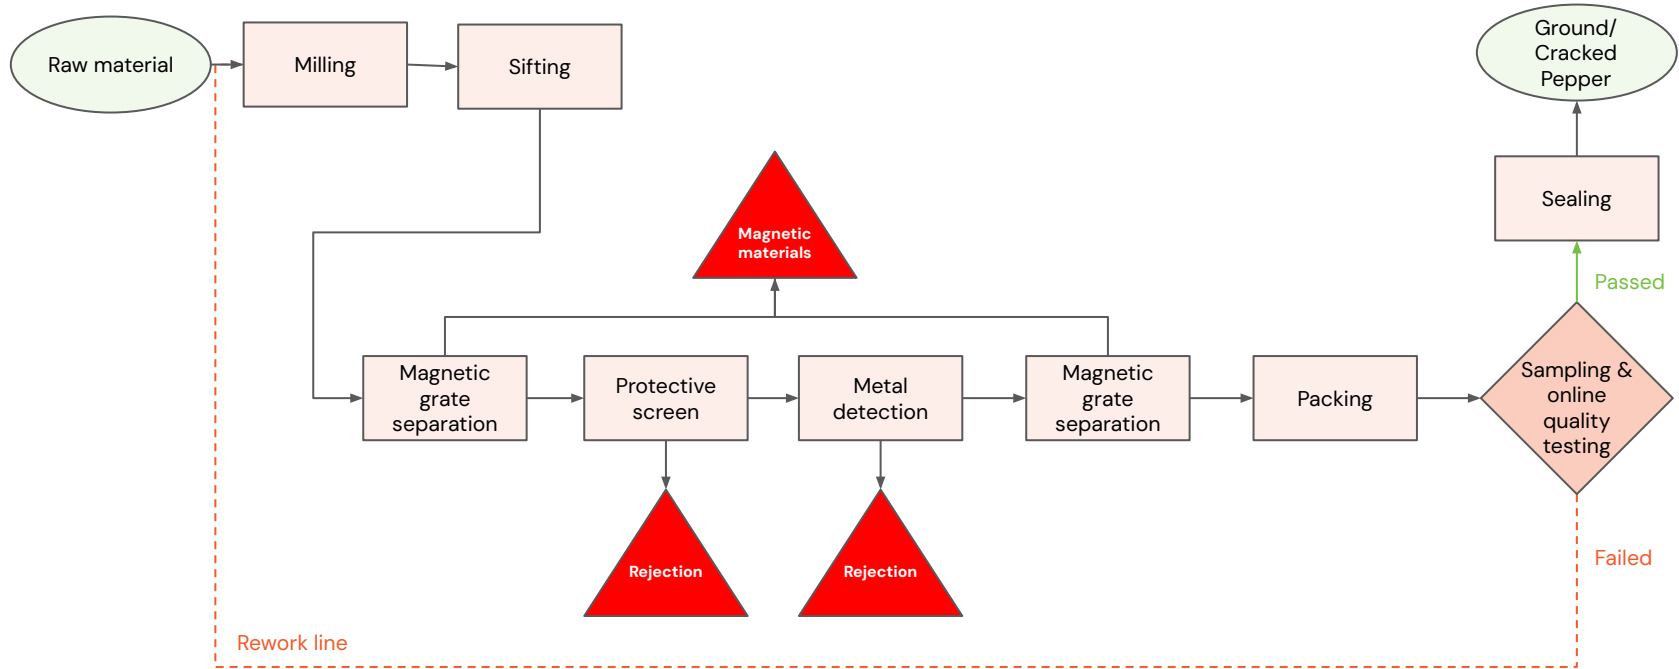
Raw material

Milling

Sifting

Ground/ Cracked Pepper

Sealing

Passed

Magnetic materials

Magnetic grate separation

Protective screen

Metal detection

Magnetic grate separation

Packing

Sampling & online quality testing

Rejection

Rejection

Failed

Rework line